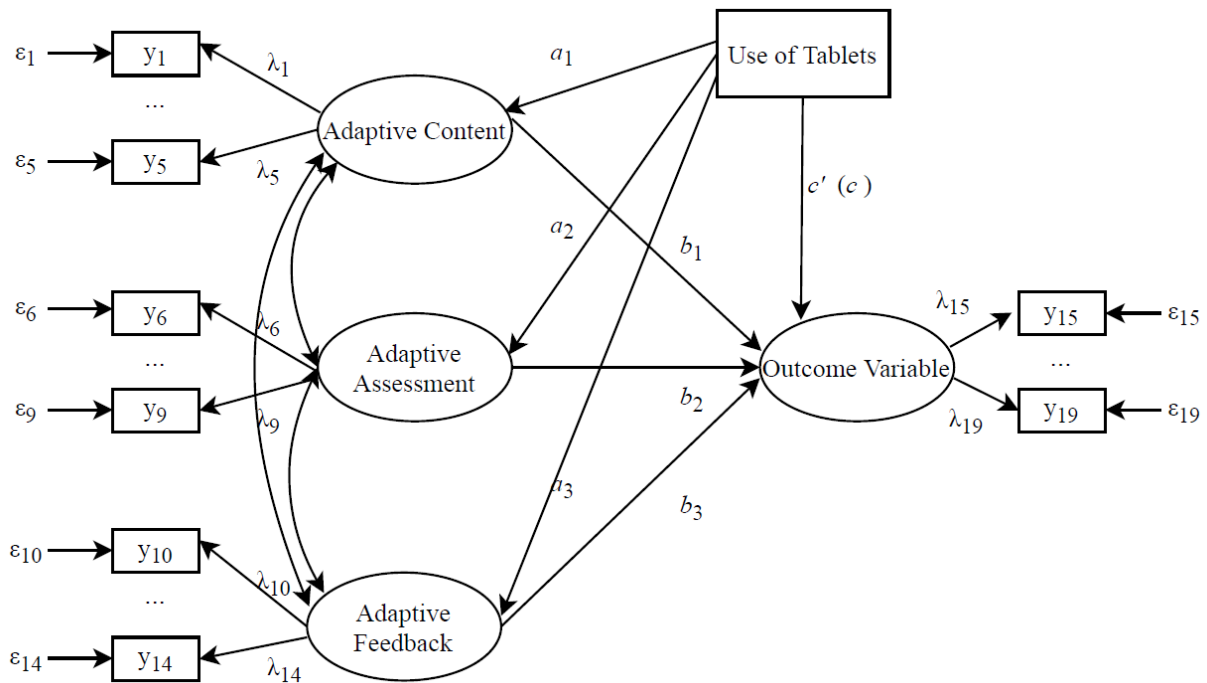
$\varepsilon_1$ $y_1$ $\lambda_1$
...
$\varepsilon_5$ $y_5$ $\lambda_5$
Adaptive Content
$a_1$
Use of Tablets
$c'$ ($c$)
$a_2$
$b_1$
$\varepsilon_6$ $y_6$ $\lambda_6$
...
$\varepsilon_9$ $y_9$ $\lambda_9$
Adaptive Assessment
$b_2$
Outcome Variable
$\lambda_{15}$ $y_{15}$ $\varepsilon_{15}$
...
$\lambda_{19}$ $y_{19}$ $\varepsilon_{19}$
$a_3$
$b_3$
$\varepsilon_{10}$ $y_{10}$ $\lambda_{10}$
...
$\varepsilon_{14}$ $y_{14}$ $\lambda_{14}$
Adaptive Feedback